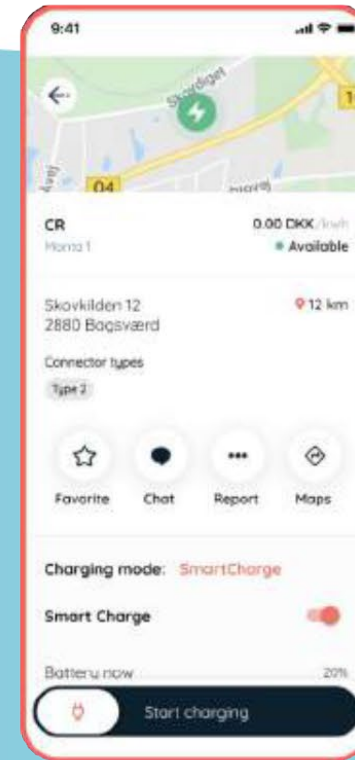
9:41

Skovdiget

04

1

CR
Monta 1

0.00 DKK /kWh
Available

Skovkilden 12
2880 Bagsværd

12 km

Connector types

Type 2

Favorite

Chat

Report

Maps

Charging mode: SmartCharge

Smart Charge

Battery now

20%

Start charging